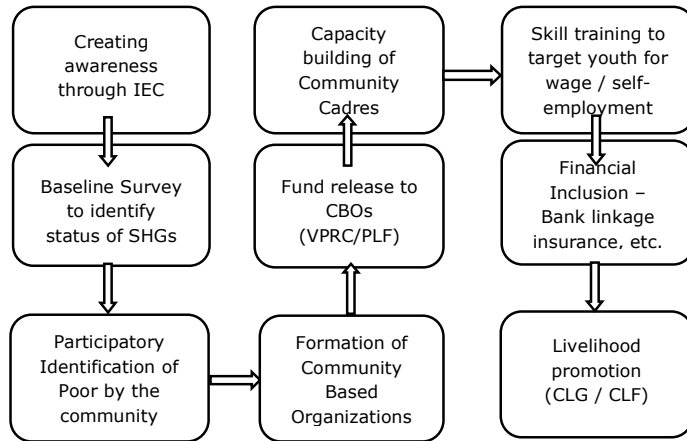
Creating awareness through IEC

Baseline Survey to identify status of SHGs

Participatory Identification of Poor by the community

Formation of Community Based Organizations

Fund release to CBOs (VPRC/PLF)

Capacity building of Community Cadres

Skill training to target youth for wage / self-employment

Financial Inclusion – Bank linkage insurance, etc.

Livelihood promotion (CLG / CLF)